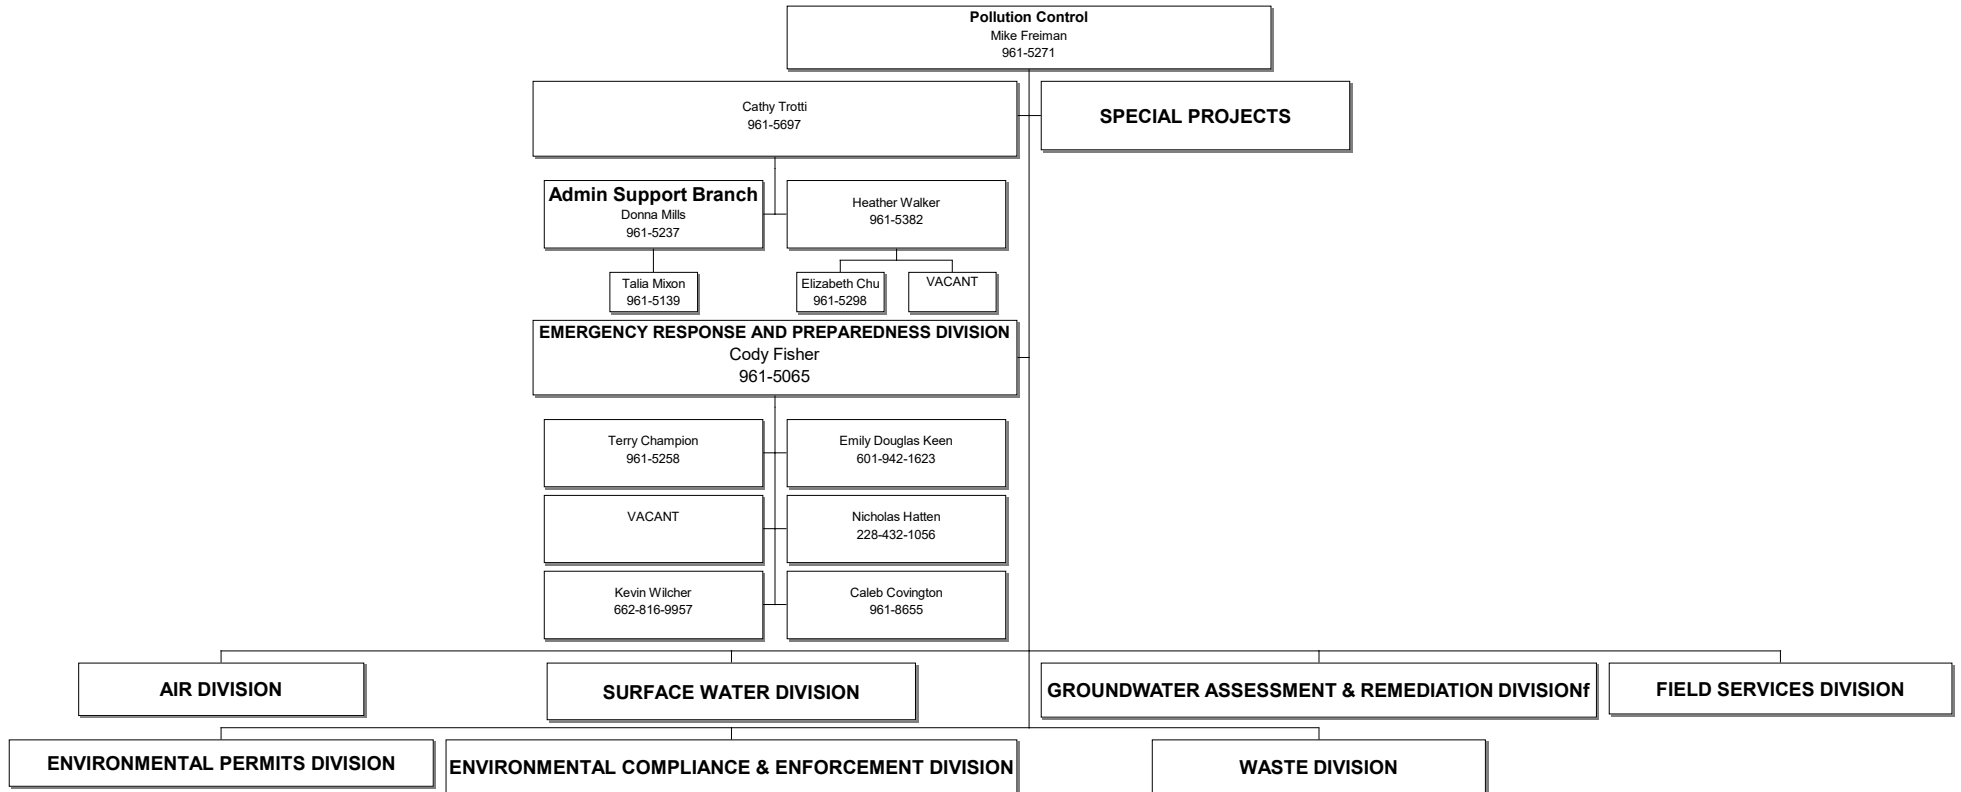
Pollution Control
Mike Freiman
961-5271

Cathy Trotti
961-5697

SPECIAL PROJECTS

Admin Support Branch
Donna Mills
961-5237

Heather Walker
961-5382

Talia Mixon
961-5139

Elizabeth Chu
961-5298

VACANT

EMERGENCY RESPONSE AND PREPAREDNESS DIVISION
Cody Fisher
961-5065

Terry Champion
961-5258

Emily Douglas Keen
601-942-1623

VACANT

Nicholas Hatten
228-432-1056

Kevin Wilcher
662-816-9957

Caleb Covington
961-8655

AIR DIVISION

SURFACE WATER DIVISION

GROUNDWATER ASSESSMENT & REMEDIATION DIVISIONf

FIELD SERVICES DIVISION

ENVIRONMENTAL PERMITS DIVISION

ENVIRONMENTAL COMPLIANCE & ENFORCEMENT DIVISION

WASTE DIVISION